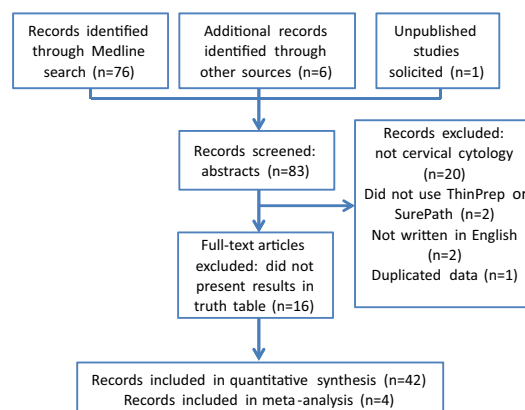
Records identified through Medline search (n=76)

Additional records identified through other sources (n=6)

Unpublished studies solicited (n=1)

Records screened: abstracts (n=83)

Records excluded: not cervical cytology (n=20)
Did not use ThinPrep or SurePath (n=2)
Not written in English (n=2)
Duplicated data (n=1)

Full-text articles excluded: did not present results in truth table (n=16)

Records included in quantitative synthesis (n=42)
Records included in meta-analysis (n=4)